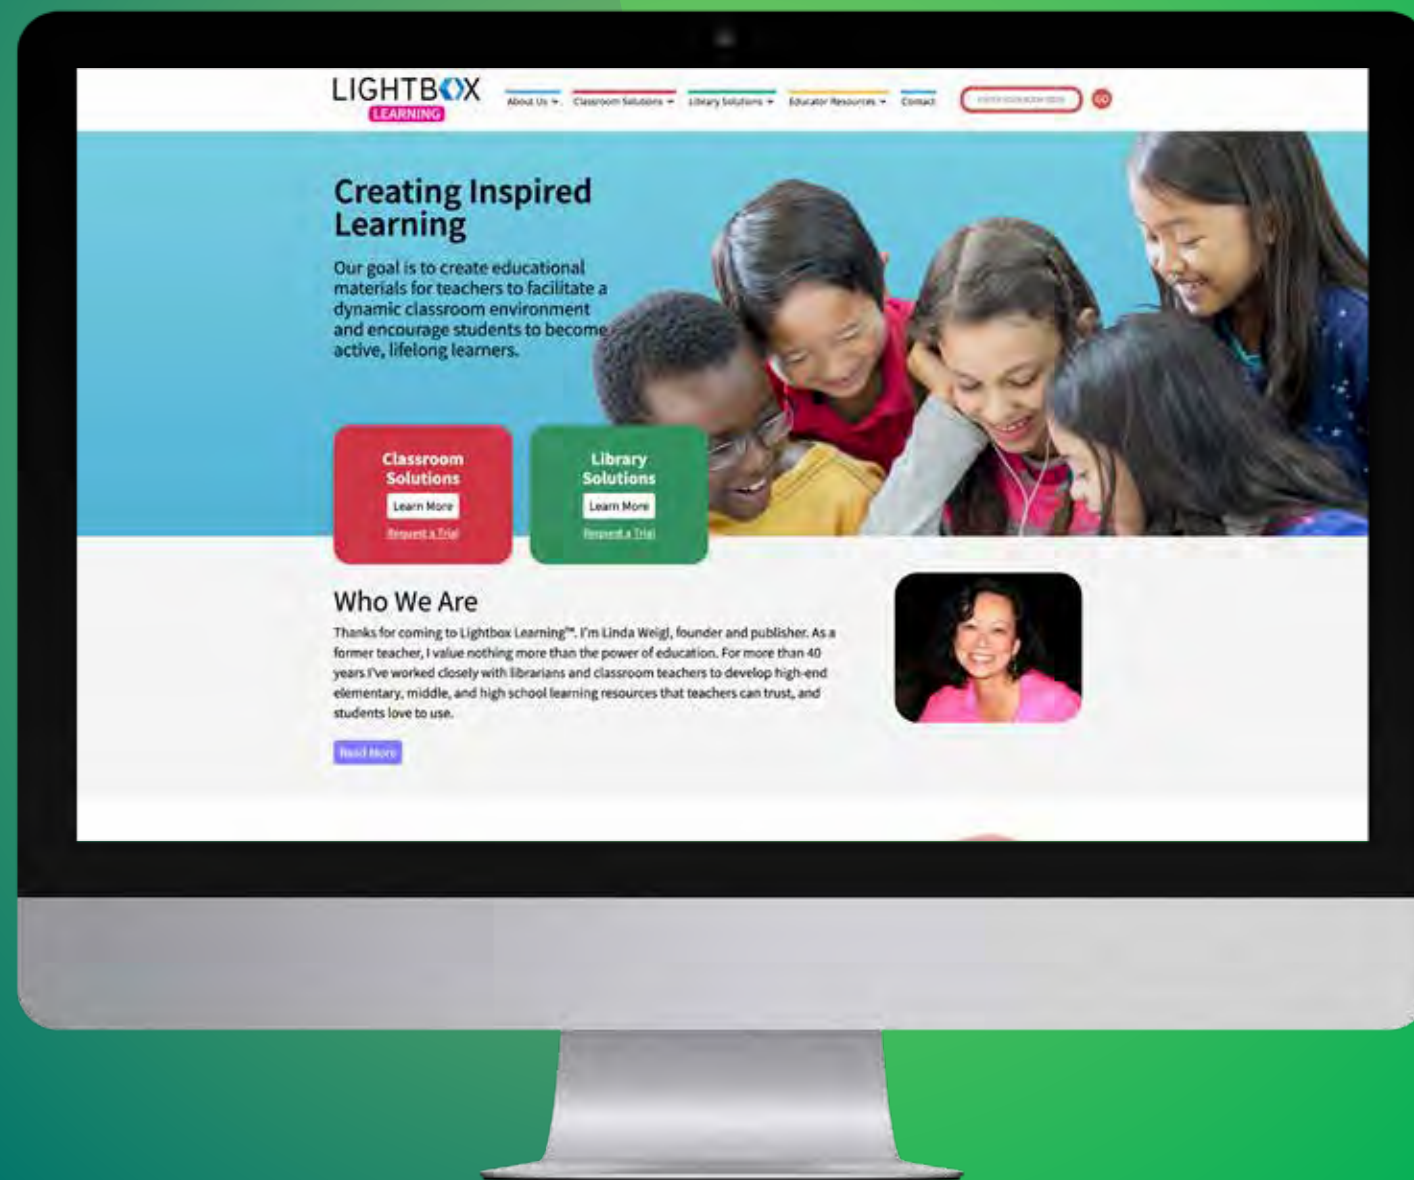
LIGHTBOX LEARNING

About Us ▾ Classroom Solutions ▾ Library Solutions ▾ Educator Resources ▾ Contact

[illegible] GO

Creating Inspired Learning

Our goal is to create educational materials for teachers to facilitate a dynamic classroom environment and encourage students to become active, lifelong learners.

Classroom Solutions
Learn More
Request a Trial

Library Solutions
Learn More
Request a Trial

Who We Are

Thanks for coming to Lightbox Learning™. I'm Linda Weigl, founder and publisher. As a former teacher, I value nothing more than the power of education. For more than 40 years I've worked closely with librarians and classroom teachers to develop high-end elementary, middle, and high school learning resources that teachers can trust, and students love to use.

Read More